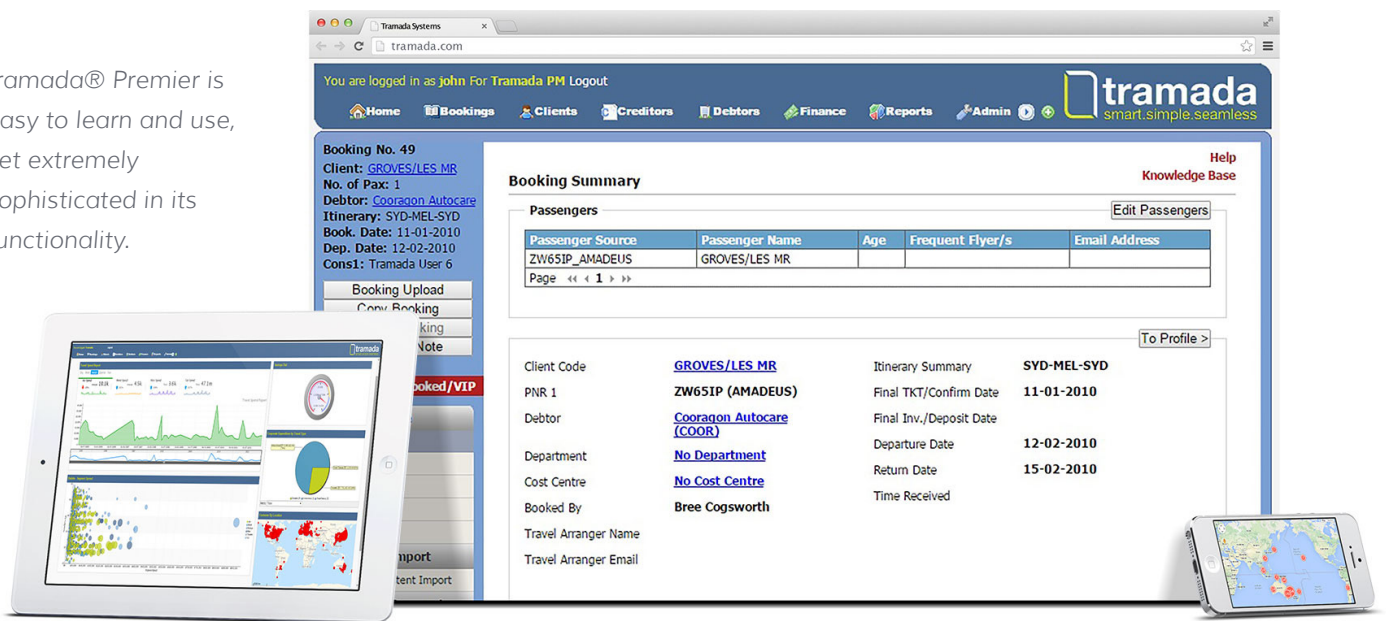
ramada® Premier is asy to learn and use, et extremely ophisticated in its unctionality.

Tramada Systems

tramada.com

You are logged in as john For Tramada PM Logout

Home Bookings Clients Creditors Debtors Finance Reports Admin

tramada
smart.simple.seamless

Booking No. 49
Client: GROVES/LES MR
No. of Pax: 1
Debtor: Cooragon Autocare
Itinerary: SYD-MEL-SYD
Book. Date: 11-01-2010
Dep. Date: 12-02-2010
Cons1: Tramada User 6

Booking Upload
Copy Booking
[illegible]king
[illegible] Note

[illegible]ooked/VIP

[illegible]mport
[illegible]tent Import

Help
Knowledge Base

Booking Summary

Passengers

Edit Passengers

| Passenger Source | Passenger Name | Age | Frequent Flyer/s | Email Address |
|---|---|---|---|---|
| ZW65IP_AMADEUS | GROVES/LES MR | | | |

Page 1

To Profile >

Client Code GROVES/LES MR
PNR 1 ZW65IP (AMADEUS)
Debtor Cooragon Autocare (COOR)
Department No Department
Cost Centre No Cost Centre
Booked By Bree Cogsworth
Travel Arranger Name
Travel Arranger Email

Itinerary Summary SYD-MEL-SYD
Final TKT/Confirm Date 11-01-2010
Final Inv./Deposit Date
Departure Date 12-02-2010
Return Date 15-02-2010
Time Received

tramada